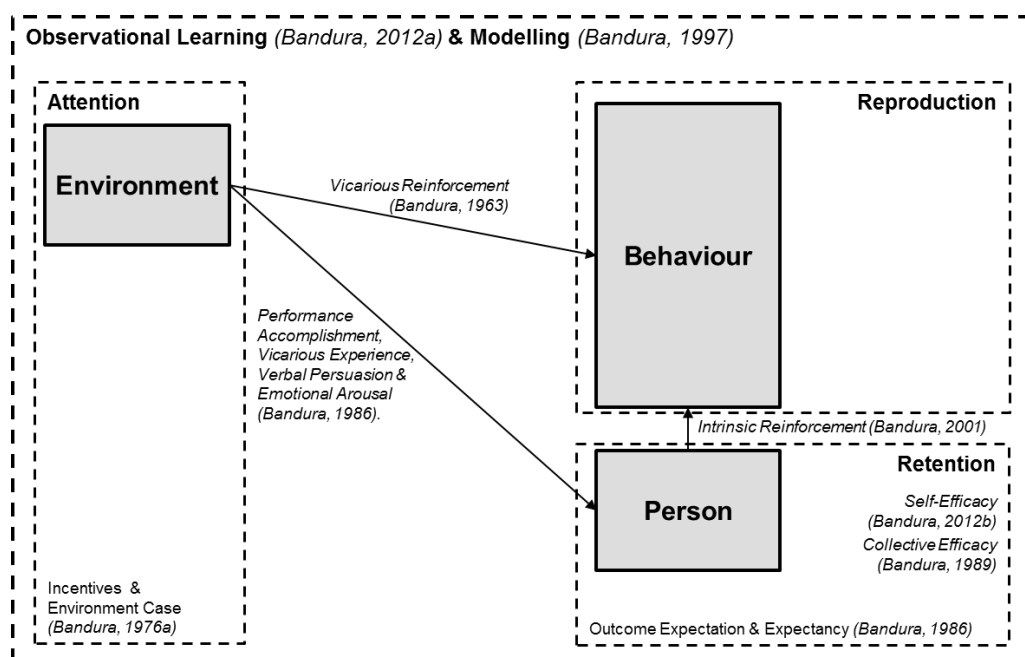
Observational Learning (Bandura, 2012a) & Modelling (Bandura, 1997)

Attention

Environment

Incentives & Environment Case (Bandura, 1976a)

Vicarious Reinforcement (Bandura, 1963)

Performance Accomplishment, Vicarious Experience, Verbal Persuasion & Emotional Arousal (Bandura, 1986).

Reproduction

Behaviour

Intrinsic Reinforcement (Bandura, 2001)

Retention

Person

Self-Efficacy (Bandura, 2012b)

Collective Efficacy (Bandura, 1989)

Outcome Expectation & Expectancy (Bandura, 1986)